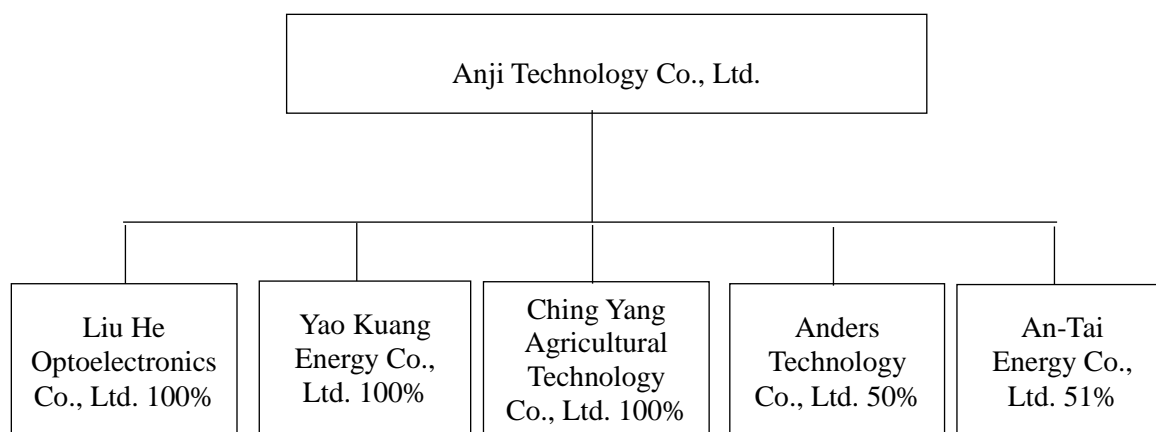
Anji Technology Co., Ltd.

Liu He Optoelectronics Co., Ltd. 100%

Yao Kuang Energy Co., Ltd. 100%

Ching Yang Agricultural Technology Co., Ltd. 100%

Anders Technology Co., Ltd. 50%

An-Tai Energy Co., Ltd. 51%